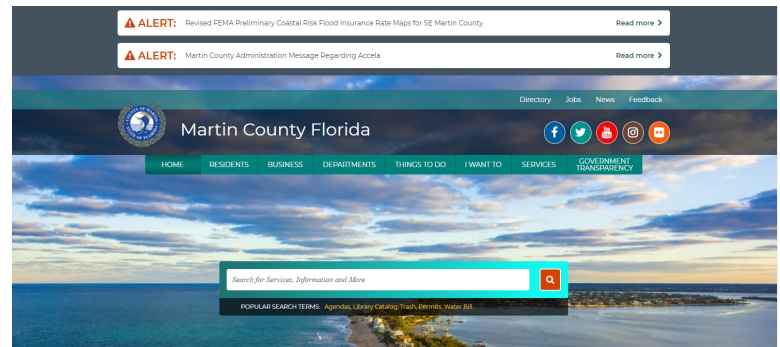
ALERT: Revised FEMA Preliminary Coastal Risk Flood Insurance Rate Maps for SE Martin County Read more

ALERT: Martin County Administration Message Regarding Accela Read more

Directory Jobs News Feedback

Martin County Florida

HOME RESIDENTS BUSINESS DEPARTMENTS THINGS TO DO I WANT TO SERVICES GOVERNMENT TRANSPARENCY

Search for Services, Information and More

POPULAR SEARCH TERMS: Agendas, Library Catalog, Trash, Permits, Water Bill